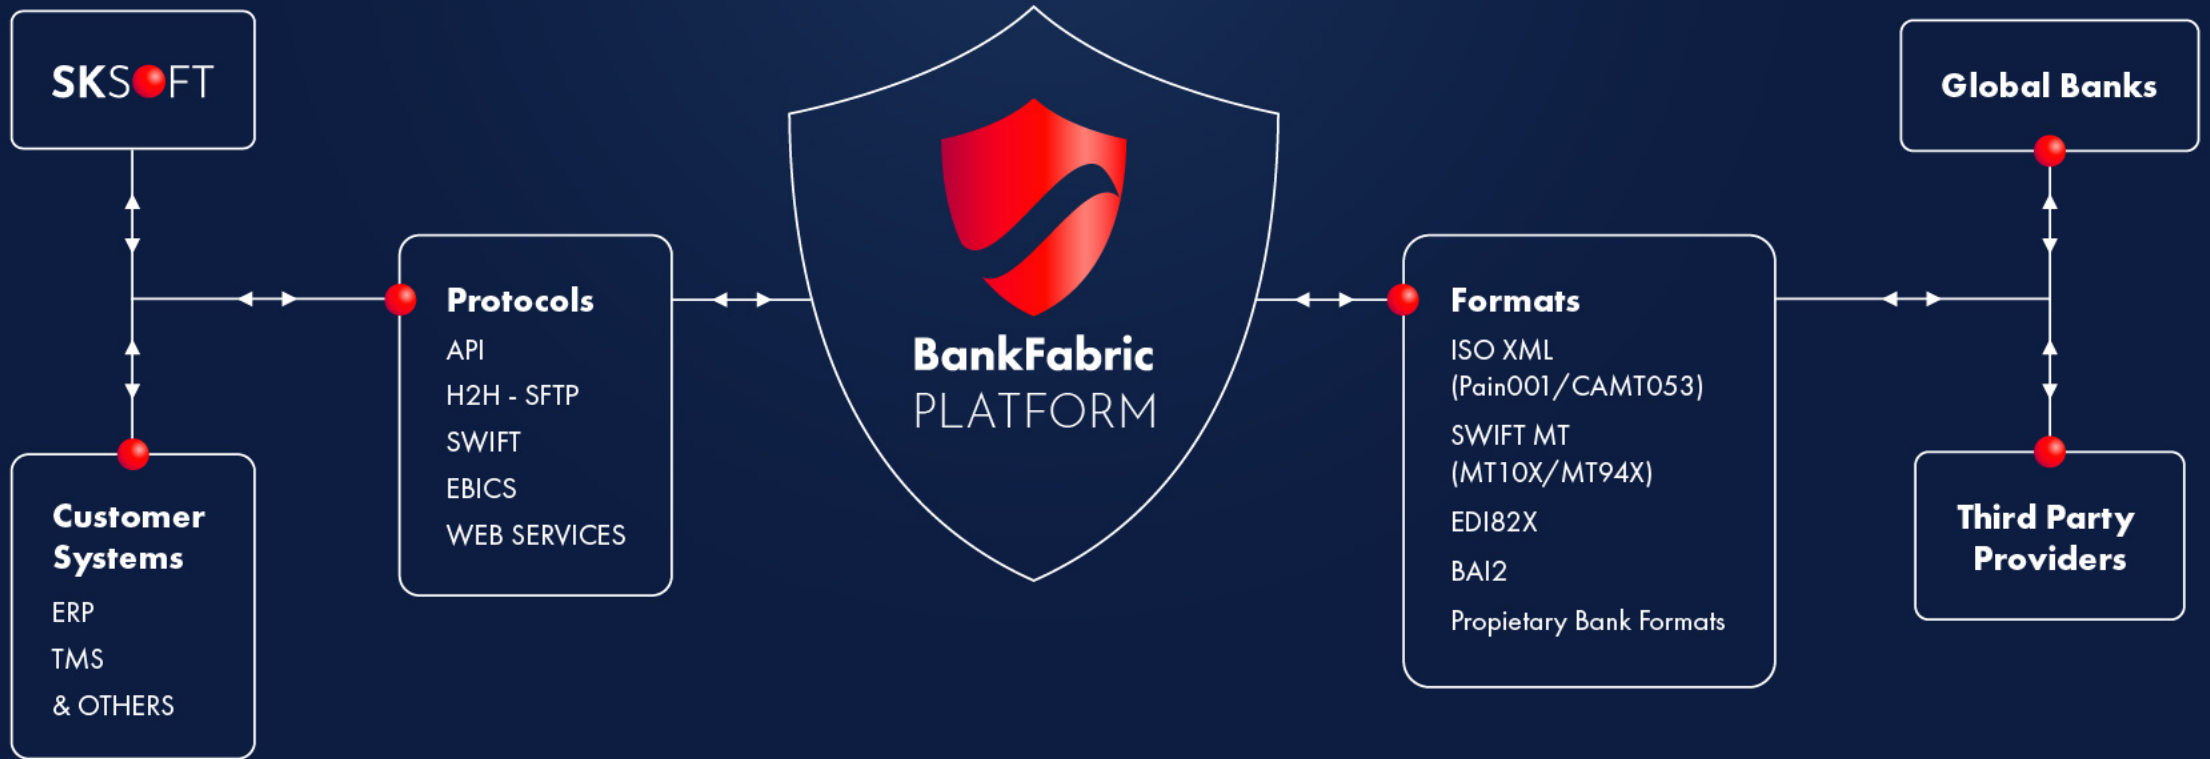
SKSOFT

Customer Systems
ERP
TMS
& OTHERS

Protocols
API
H2H - SFTP
SWIFT
EBICS
WEB SERVICES

BankFabric
PLATFORM

Formats
ISO XML (Pain001/CAMT053)
SWIFT MT (MT10X/MT94X)
EDI82X
BAI2
Propietary Bank Formats

Global Banks

Third Party Providers